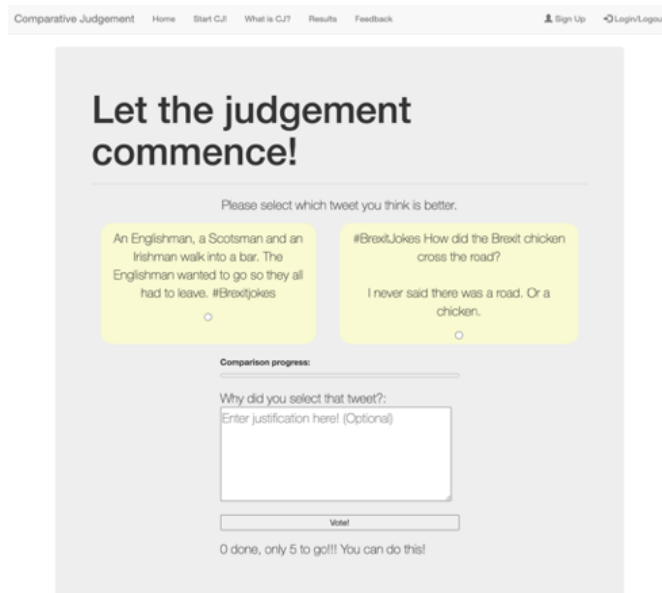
Comparative Judgement Home Start CJ! What is CJ? Results Feedback Sign Up Login/Logou

Let the judgement commence!

Please select which tweet you think is better.

An Englishman, a Scotsman and an Irishman walk into a bar. The Englishman wanted to go so they all had to leave. #Brexitjokes

#BrexitJokes How did the Brexit chicken cross the road?

I never said there was a road. Or a chicken.

Comparison progress:

Why did you select that tweet?:

Enter justification here! (Optional)

Vote!

0 done, only 5 to go!!! You can do this!